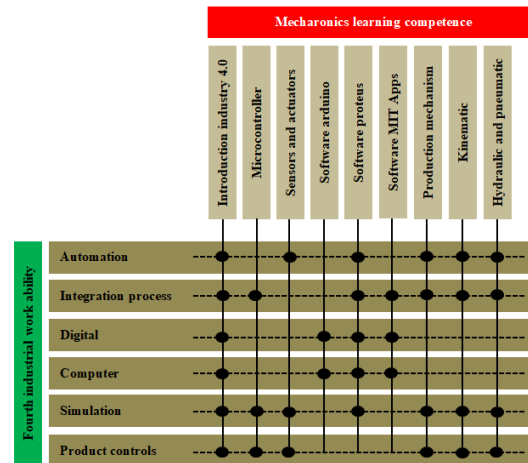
Mecharonics learning competence

Introduction industry 4.0
Microcontroller
Sensors and actuators
Software arduino
Software proteus
Software MIT Apps
Production mechanism
Kinematic
Hydraulic and pneumatic

Fourth industrial work ability

Automation
Integration process
Digital
Computer
Simulation
Product controls